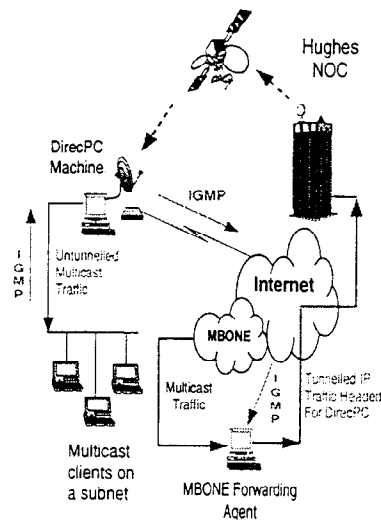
Hughes NOC

DirecPC Machine

IGMP

IGMP

Untunnelled Multicast Traffic

Internet

MBONE

Multicast Traffic

IGMP

Tunnelled IP Traffic Headed For DirecPC

Multicast clients on a subnet

MBONE Forwarding Agent